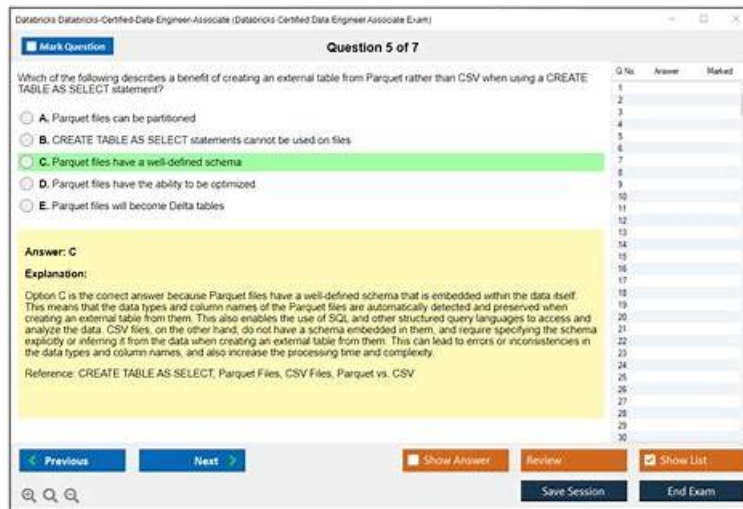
Databricks Databricks-Certified-Data-Engineer-Associate (Databricks Certified Data Engineer Associate Exam)

Mark Question

Question 5 of 7

Which of the following describes a benefit of creating an external table from Parquet rather than CSV when using a CREATE TABLE AS SELECT statement?

A. Parquet files can be partitioned

B. CREATE TABLE AS SELECT statements cannot be used on files

C. Parquet files have a well-defined schema

D. Parquet files have the ability to be optimized

E. Parquet files will become Delta tables

Answer: C

Explanation:

Option C is the correct answer because Parquet files have a well-defined schema that is embedded within the data itself. This means that the data types and column names of the Parquet files are automatically detected and preserved when creating an external table from them. This also enables the use of SQL and other structured query languages to access and analyze the data. CSV files, on the other hand, do not have a schema embedded in them, and require specifying the schema explicitly or inferring it from the data when creating an external table from them. This can lead to errors or inconsistencies in the data types and column names, and also increase the processing time and complexity.

Reference: CREATE TABLE AS SELECT, Parquet Files, CSV Files, Parquet vs. CSV

| Q.No. | Answer | Marked |
|---|---|---|
| 1 | | |
| 2 | | |
| 3 | | |
| 4 | | |
| 5 | | |
| 6 | | |
| 7 | | |
| 8 | | |
| 9 | | |
| 10 | | |
| 11 | | |
| 12 | | |
| 13 | | |
| 14 | | |
| 15 | | |
| 16 | | |
| 17 | | |
| 18 | | |
| 19 | | |
| 20 | | |
| 21 | | |
| 22 | | |
| 23 | | |
| 24 | | |
| 25 | | |
| 26 | | |
| 27 | | |
| 28 | | |
| 29 | | |
| 30 | | |

Previous

Next

Show Answer

Review

Show List

Save Session

End Exam